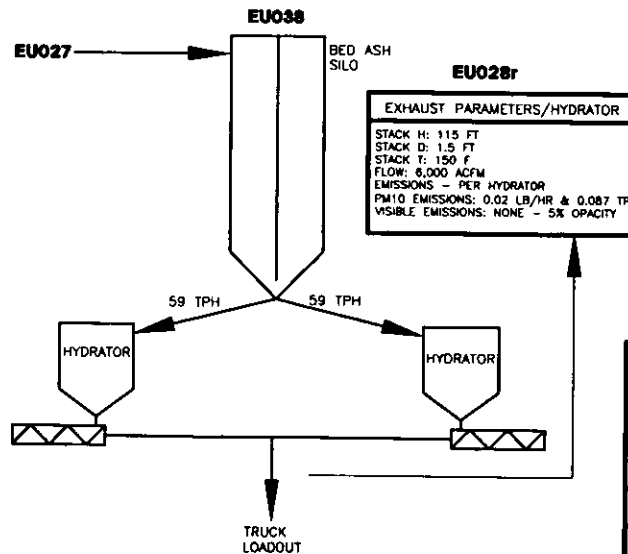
EU038

EU027

BED ASH SILO

EU028r

EXHAUST PARAMETERS/HYDRATOR

STACK H: 115 FT
STACK D: 1.5 FT
STACK T: 150 F
FLOW: 6,000 ACFM
EMISSIONS – PER HYDRATOR
PM10 EMISSIONS: 0.02 LB/HR & 0.087 TP
VISIBLE EMISSIONS: NONE – 5% OPACITY

59 TPH

59 TPH

HYDRATOR

HYDRATOR

TRUCK LOADOUT